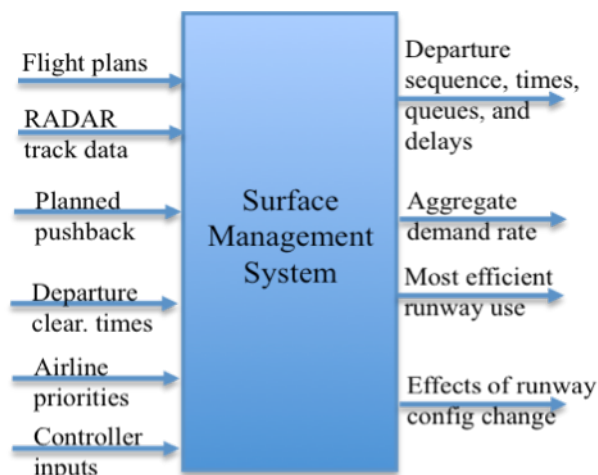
Flight plans

RADAR track data

Planned pushback

Departure clear. times

Airline priorities

Controller inputs

Surface Management System

Departure sequence, times, queues, and delays

Aggregate demand rate

Most efficient runway use

Effects of runway config change